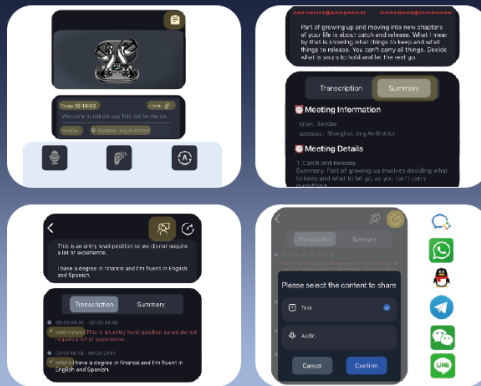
Today 10:14:03

Welcome to rebuild ous This will be the...

Part of growing up and moving into new chapters of your life is about catch and release. What I mean by that is knowing what things to keep and what things to release. You can't carry all things. Decide what is yours to hold and let the rest go.

Transcription

Summary

Meeting Information

time: Sunday

address: Shanghai Jing An District

Meeting Details

1. Catch and Release

Summary: Part of growing up involves deciding what to keep and what to let go, as you can't carry everything.

This is an entry level position so we do not require a lot of experience.

I have a degree in finance and I'm fluent in English and Spanish.

Transcription

Summary

Interviewer This is an entry level position so we do not require a lot of experience.

I have a degree in finance and I'm fluent in English and Spanish.

Transcription

Summary

Please select the content to share

Text

Audio

Cancel

Confirm

LINE